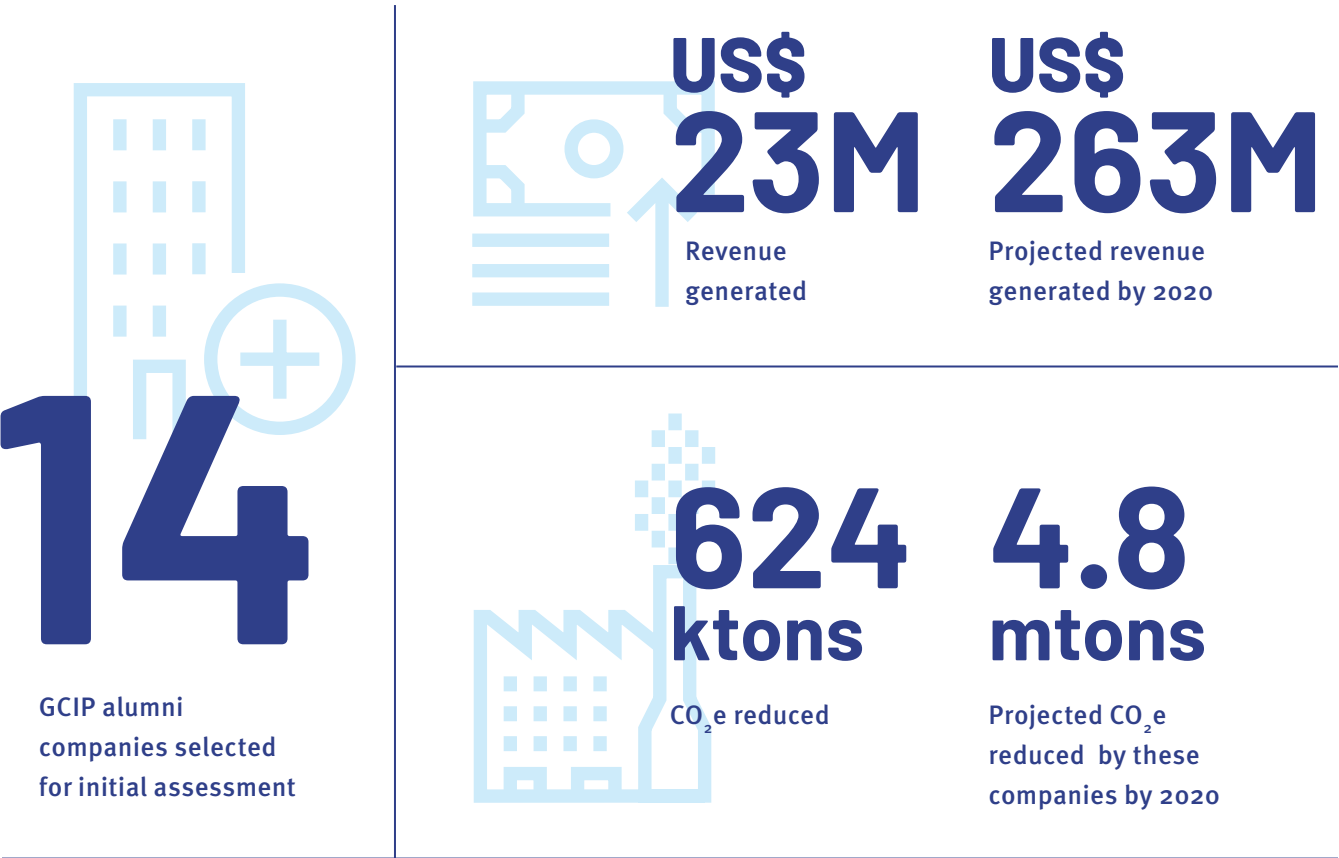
14

GCIP alumni companies selected for initial assessment

US$ 23M

Revenue generated

US$ 263M

Projected revenue generated by 2020

624 ktons

$CO_2e$ reduced

4.8 mtons

Projected $CO_2e$ reduced by these companies by 2020